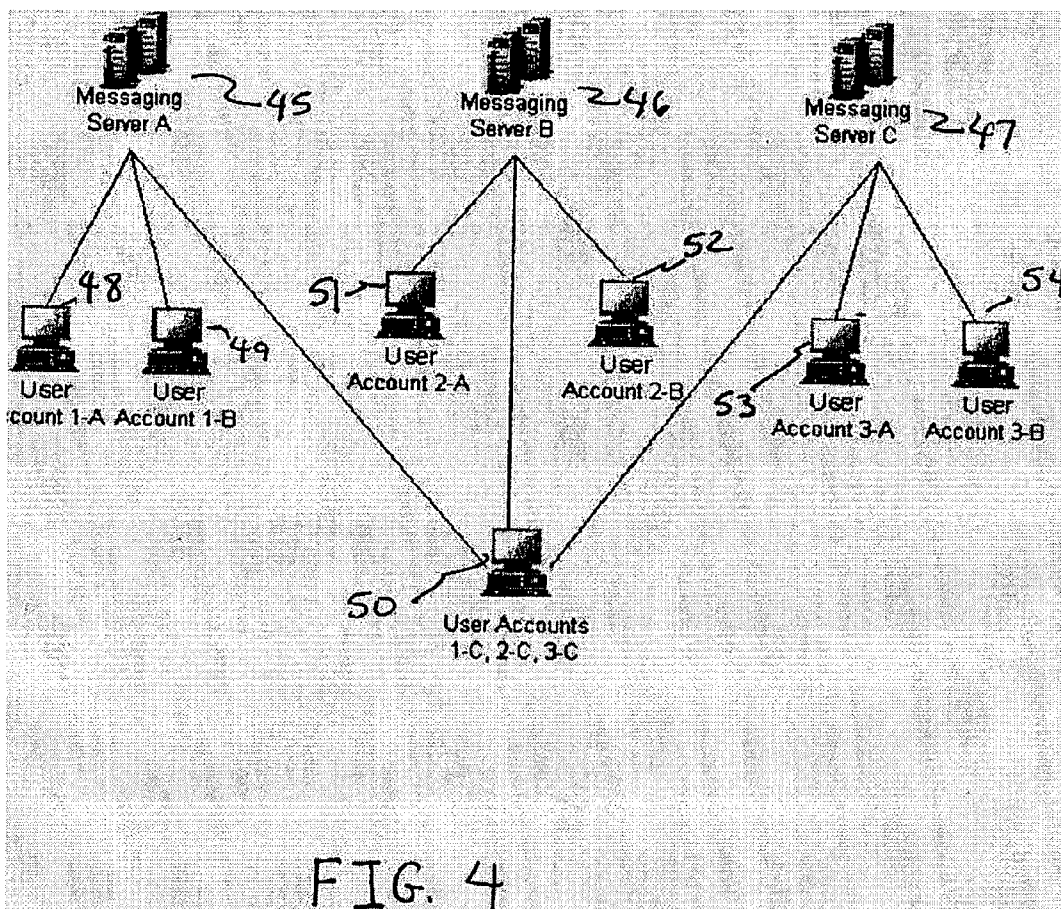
Messaging Server A 45

Messaging Server B 46

Messaging Server C 47

48

User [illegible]count 1-A

49

User Account 1-B

51

User Account 2-A

52

User Account 2-B

53

User Account 3-A

54

User Account 3-B

50

User Accounts 1-C, 2-C, 3-C

FIG. 4